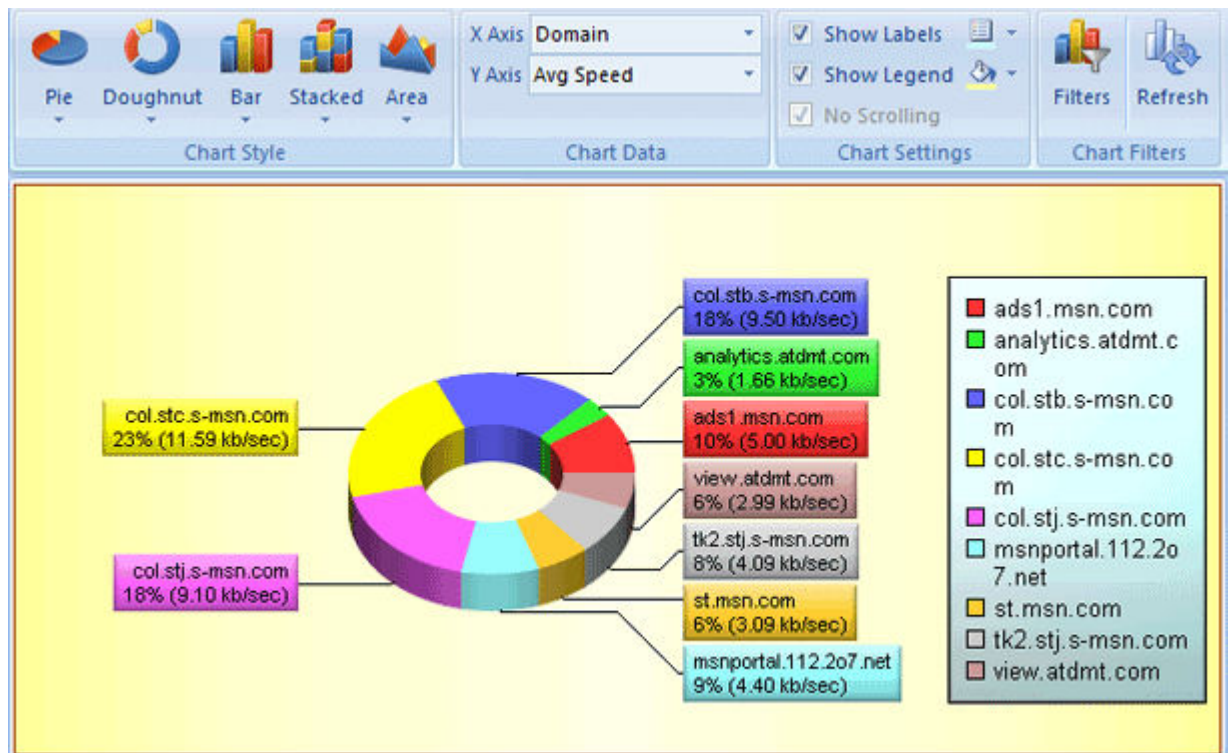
Pie Doughnut Bar Stacked Area
Chart Style

X Axis Domain
Y Axis Avg Speed
Chart Data

Show Labels
Show Legend
No Scrolling
Chart Settings

Filters Refresh
Chart Filters

col.stb.s-msn.com
18% (9.50 kb/sec)

analytics.atdmt.com
3% (1.66 kb/sec)

ads1.msn.com
10% (5.00 kb/sec)

view.atdmt.com
6% (2.99 kb/sec)

tk2.stj.s-msn.com
8% (4.09 kb/sec)

st.msn.com
6% (3.09 kb/sec)

msnportal.112.2o7.net
9% (4.40 kb/sec)

col.stc.s-msn.com
23% (11.59 kb/sec)

col.stj.s-msn.com
18% (9.10 kb/sec)

ads1.msn.com
analytics.atdmt.com
col.stb.s-msn.com
col.stc.s-msn.com
col.stj.s-msn.com
msnportal.112.2o7.net
st.msn.com
tk2.stj.s-msn.com
view.atdmt.com